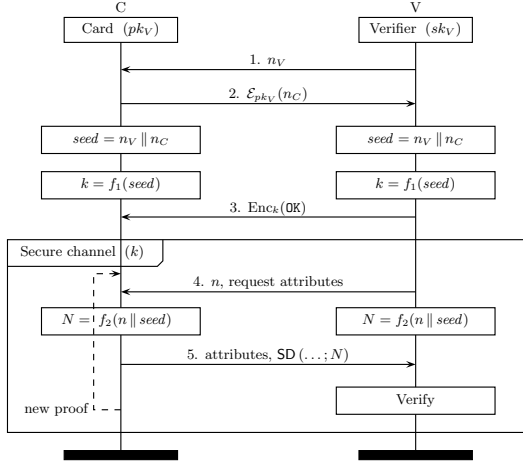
C

V

Card $(pk_V)$

Verifier $(sk_V)$

1. $n_V$

2. $\mathcal{E}_{pk_V}(n_C)$

$seed = n_V \parallel n_C$

$seed = n_V \parallel n_C$

$k = f_1(seed)$

$k = f_1(seed)$

3. $\text{Enc}_k(\texttt{OK})$

Secure channel $(k)$

4. $n$, request attributes

$N = f_2(n \parallel seed)$

$N = f_2(n \parallel seed)$

5. attributes, $\mathsf{SD}(\ldots; N)$

Verify

new proof